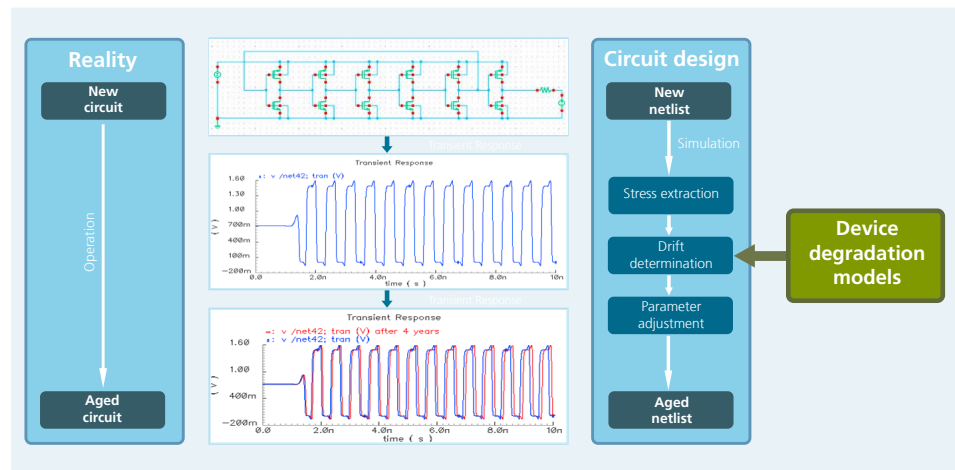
Reality

New circuit

Operation

Aged circuit

Transient Response

Transient Response

$\bullet$: v /net42; tran (V)

1.60
1.30
1.00
700m
400m
100m
−200m

(V)

0.0
2.0n
4.0n
6.0n
8.0n
10n
time ( s )

Transient Response

Transient Response

$\bullet$: v /net42; tran (V) after 4 years
$\bullet$: v /net42; tran (V)

1.60
1.00
400m
−200m

(V)

0.0
2.0n
4.0n
6.0n
8.0n
10n
time ( s )

Circuit design

New netlist

Simulation

Stress extraction

Drift determination

Parameter adjustment

Aged netlist

Device degradation models